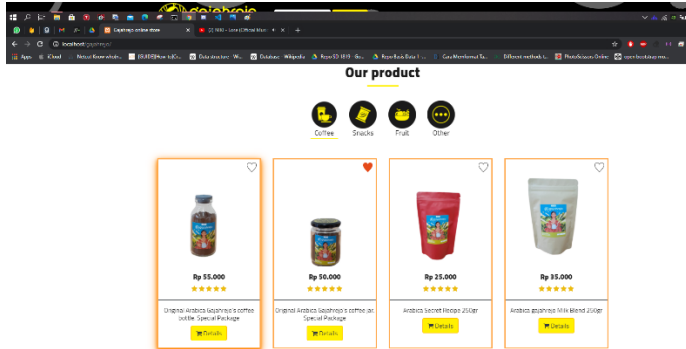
gajahrajo

Gajahrajo online store
(1) 9000 – Love (Official Musi...

localhost/gajahrajo/

Apps
iCloud
Natural Know whats...
[GUIDE] How to Cr...
Data structures - W...
Database - Wikipedia
Ropo 10 1818 - Bo...
Ropo Baja Baja 1 - ...
Cara Membernal Ta...
Different methods t...
PhotoScape Online
open localstore ma...

Our product

Coffee
Snacks
Fruit
Other

Rp 55.000
★★★★★
Original Arabica Gajahrajo's coffee bottle Special Package
Details

Rp 50.000
★★★★★
Original Arabica Gajahrajo's coffee jar Special Package
Details

Rp 25.000
★★★★★
Arabica Secret Recipe 250gr
Details

Rp 35.000
★★★★★
Arabica gajahrajo Milk blend 200gr
Details